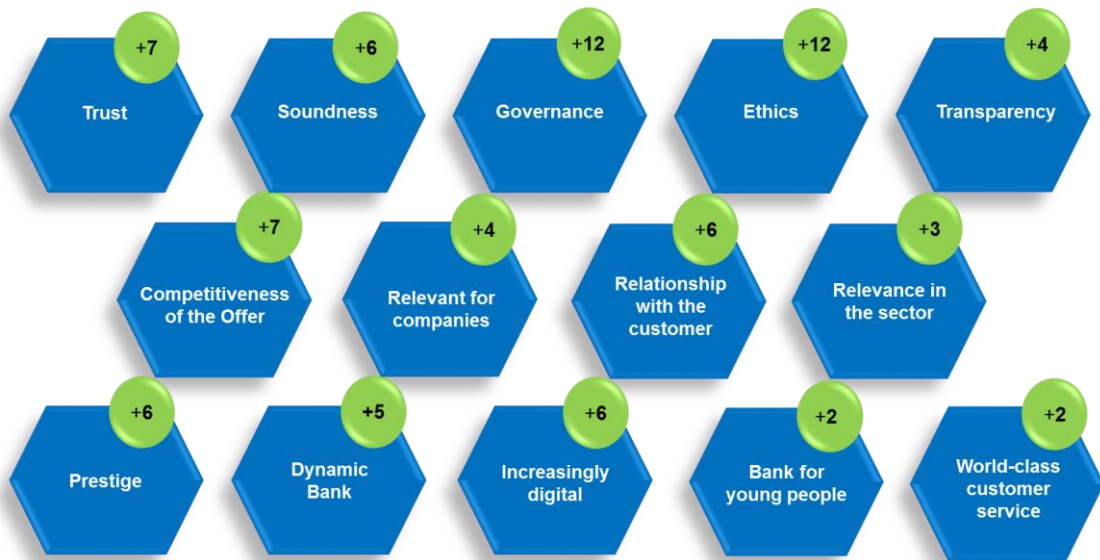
+7
Trust

+6
Soundness

+12
Governance

+12
Ethics

+4
Transparency

+7
Competitiveness of the Offer

+4
Relevant for companies

+6
Relationship with the customer

+3
Relevance in the sector

+6
Prestige

+5
Dynamic Bank

+6
Increasingly digital

+2
Bank for young people

+2
World-class customer service